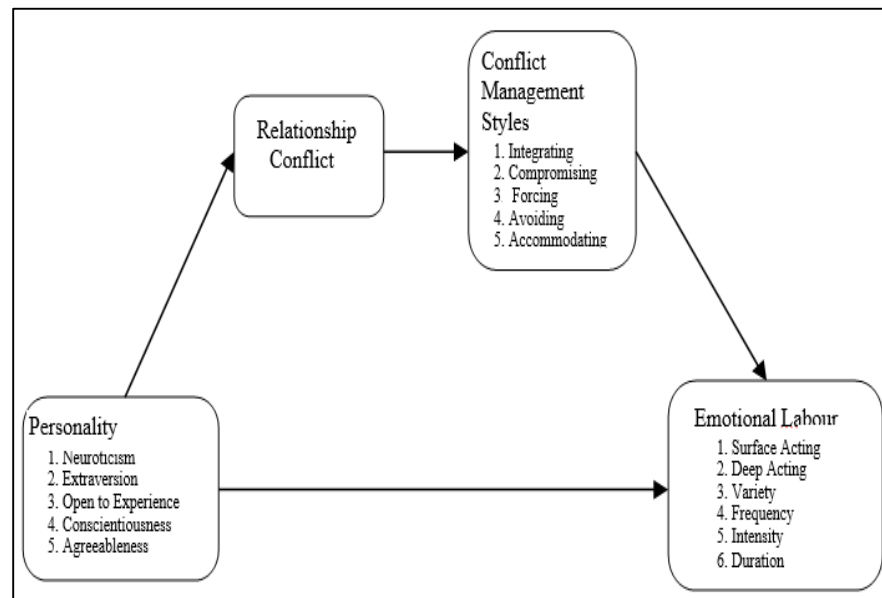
Relationship Conflict

Conflict Management Styles
1. Integrating
2. Compromising
3 Forcing
4. Avoiding
5. Accommodating

Personality
1. Neuroticism
2. Extraversion
3. Open to Experience
4. Conscientiousness
5. Agreeableness

Emotional Labour
1. Surface Acting
2. Deep Acting
3. Variety
4. Frequency
5. Intensity
6. Duration